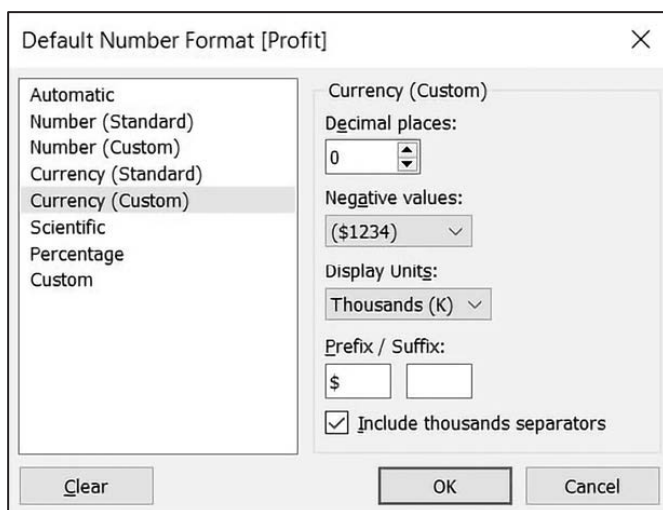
Default Number Format [Profit]

×

Automatic
Number (Standard)
Number (Custom)
Currency (Standard)
Currency (Custom)
Scientific
Percentage
Custom

Currency (Custom)

Decimal places:

0

Negative values:

($1234)

Display Units:

Thousands (K)

Prefix / Suffix:

$

Include thousands separators

Clear

OK

Cancel